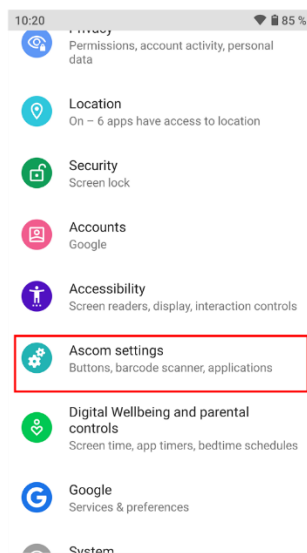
10:20 85 %

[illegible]
Permissions, account activity, personal data

Location
On – 6 apps have access to location

Security
Screen lock

Accounts
Google

Accessibility
Screen readers, display, interaction controls

Ascom settings
Buttons, barcode scanner, applications

Digital Wellbeing and parental controls
Screen time, app timers, bedtime schedules

Google
Services & preferences

System